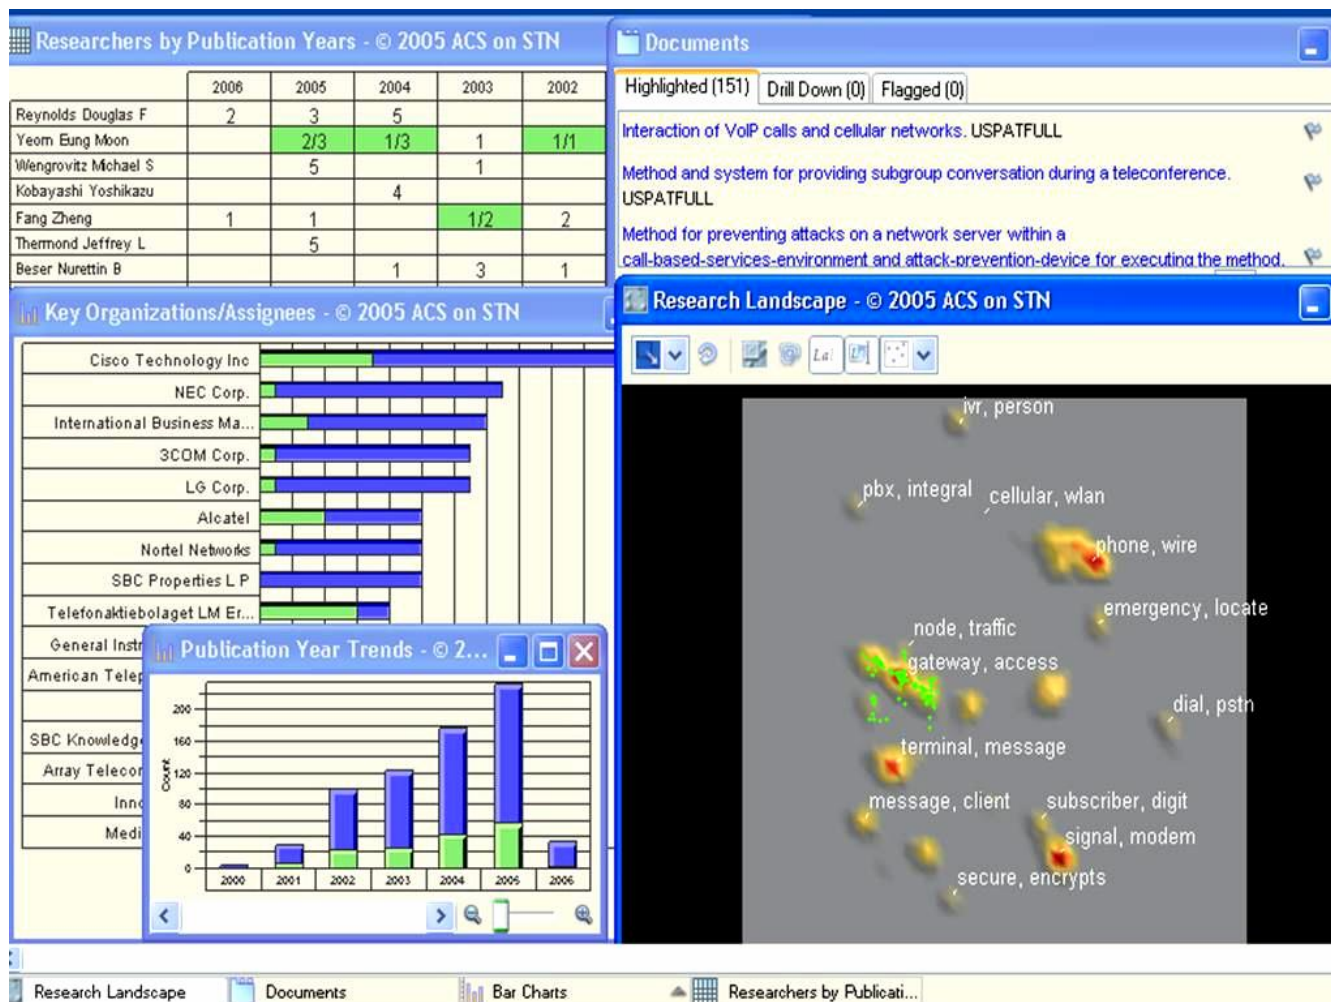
Researchers by Publication Years - © 2005 ACS on STN

| | 2006 | 2005 | 2004 | 2003 | 2002 |
|---|---|---|---|---|---|
| Reynolds Douglas F | 2 | 3 | 5 | | |
| Yeom Eung Moon | | 2/3 | 1/3 | 1 | 1/1 |
| Wengrovitz Michael S | | 5 | | 1 | |
| Kobayashi Yoshikazu | | | 4 | | |
| Fang Zheng | 1 | 1 | | 1/2 | 2 |
| Thermond Jeffrey L | | 5 | | | |
| Beser Nurettin B | | | 1 | 3 | 1 |

Key Organizations/Assignees - © 2005 ACS on STN

Cisco Technology Inc
NEC Corp.
International Business Ma...
3COM Corp.
LG Corp.
Alcatel
Nortel Networks
SBC Properties L P
Telefonaktiebolaget LM Er...
General Instr
American Telep
SBC Knowledg
Array Telecor
Inno
Medi

Publication Year Trends - © 2...

Count
200
160
120
80
40
0
2000 2001 2002 2003 2004 2005 2006

Documents

Highlighted (151) Drill Down (0) Flagged (0)

Interaction of VoIP calls and cellular networks. USPATFULL

Method and system for providing subgroup conversation during a teleconference. USPATFULL

Method for preventing attacks on a network server within a call-based-services-environment and attack-prevention-device for executing the method.

Research Landscape - © 2005 ACS on STN

ivr, person
pbx, integral
cellular, wlan
phone, wire
emergency, locate
node, traffic
gateway, access
dial, pstn
terminal, message
message, client
subscriber, digit
signal, modem
secure, encrypts

Research Landscape Documents Bar Charts Researchers by Publicati...